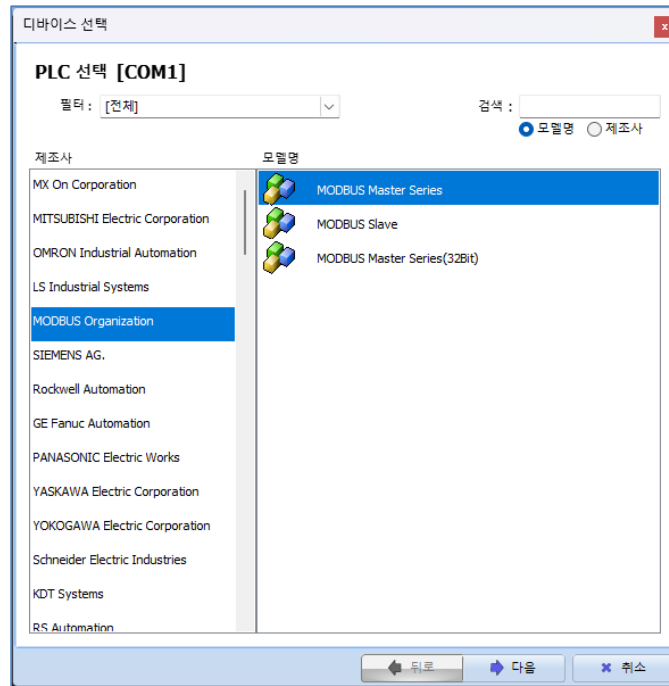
디바이스 선택

PLC 선택 [COM1]

필터 : [전체]

검색 :

모델명 제조사

제조사

MX On Corporation
MITSUBISHI Electric Corporation
OMRON Industrial Automation
LS Industrial Systems
MODBUS Organization
SIEMENS AG.
Rockwell Automation
GE Fanuc Automation
PANASONIC Electric Works
YASKAWA Electric Corporation
YOKOGAWA Electric Corporation
Schneider Electric Industries
KDT Systems
RS Automation

모델명

MODBUS Master Series
MODBUS Slave
MODBUS Master Series(32Bit)

뒤로
다음
취소